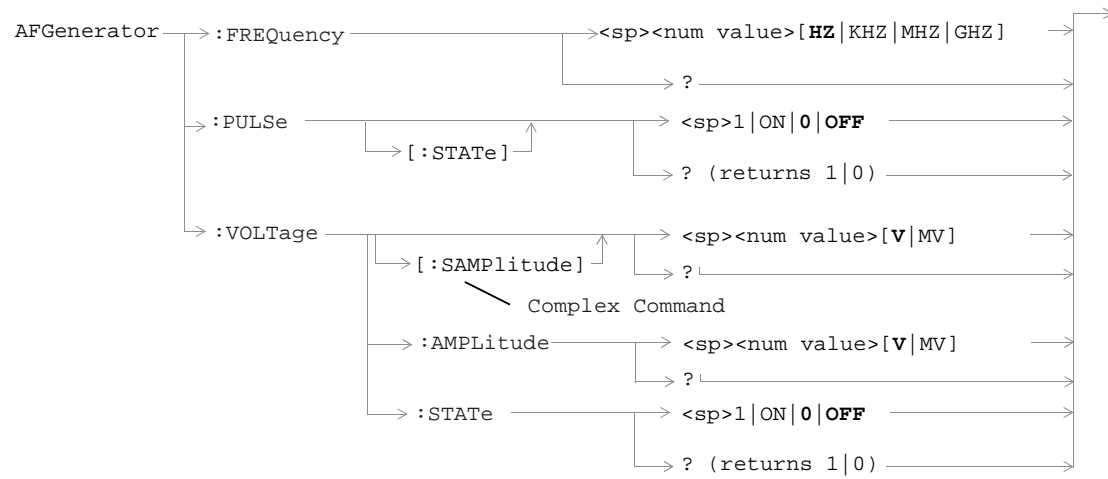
AFGenerator

:FREQuency

<sp><num value>[HZ|KHZ|MHZ|GHZ]

?

:PULSe

[:STATe]

<sp>1|ON|0|OFF

? (returns 1|0)

:VOLTage

[:SAMPlitude]

Complex Command

<sp><num value>[V|MV]

?

:AMPLitude

<sp><num value>[V|MV]

?

:STATe

<sp>1|ON|0|OFF

? (returns 1|0)